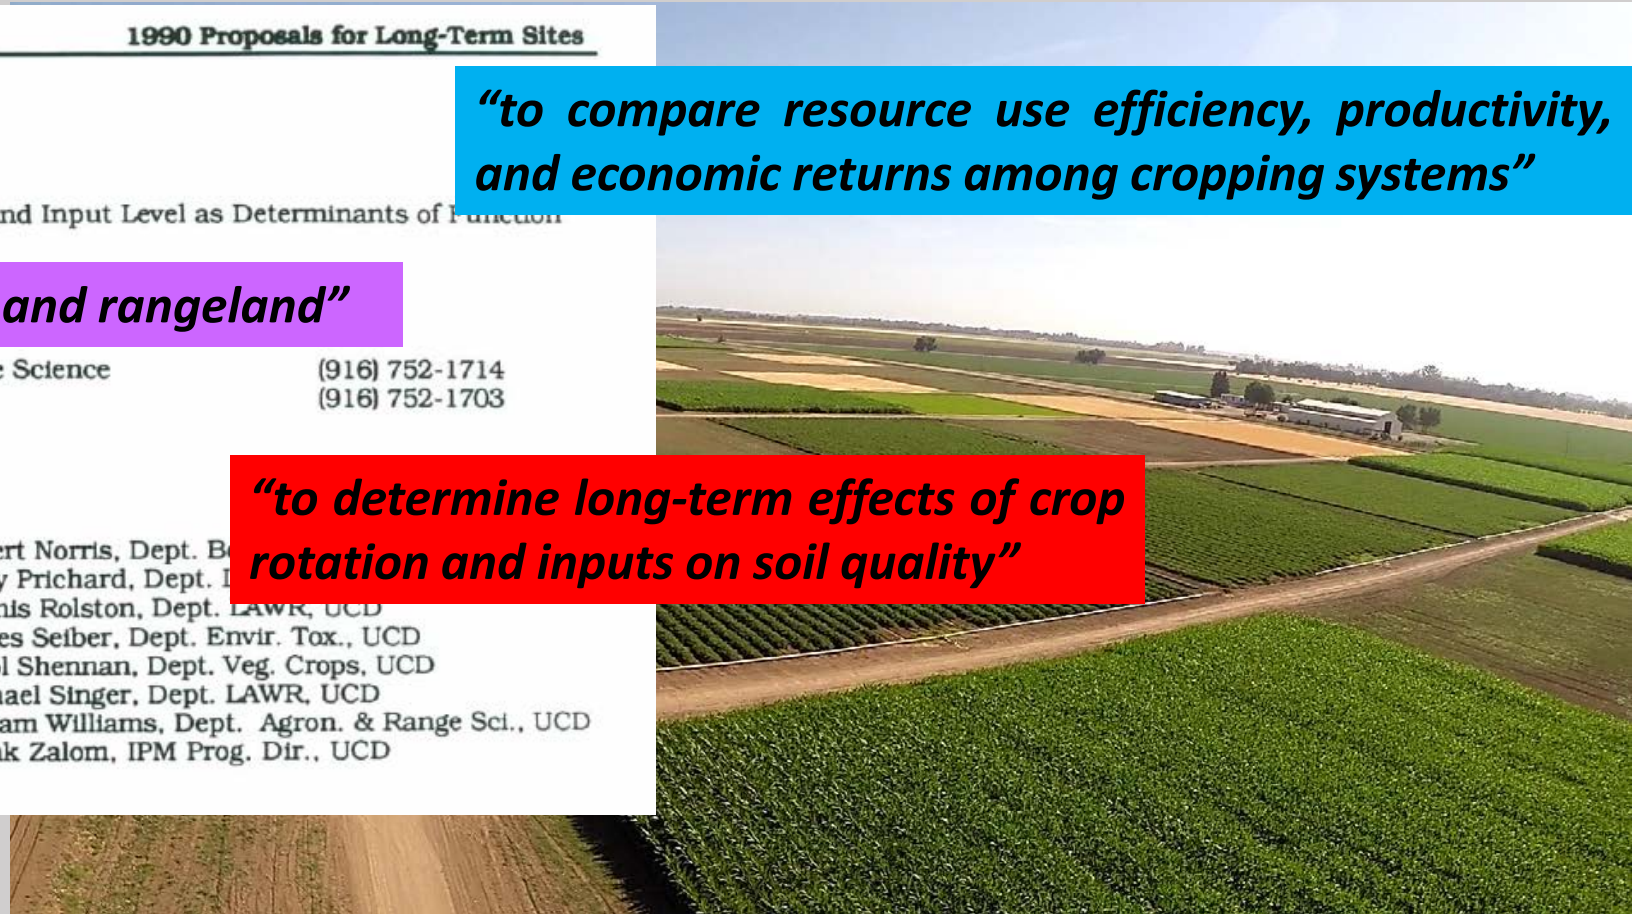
1990 Proposals for Long-Term Sites

“to compare resource use efficiency, productivity, and economic returns among cropping systems”

nd Input Level as Determinants of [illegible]

and rangeland”

Science (916) 752-1714
(916) 752-1703

“to determine long-term effects of crop rotation and inputs on soil quality”

ert Norris, Dept. B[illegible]
y Prichard, Dept. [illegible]
nis Rolston, Dept. LAWR, UCD
es Seiber, Dept. Envir. Tox., UCD
l Shennan, Dept. Veg. Crops, UCD
hael Singer, Dept. LAWR, UCD
am Williams, Dept. Agron. & Range Sci., UCD
k Zalom, IPM Prog. Dir., UCD